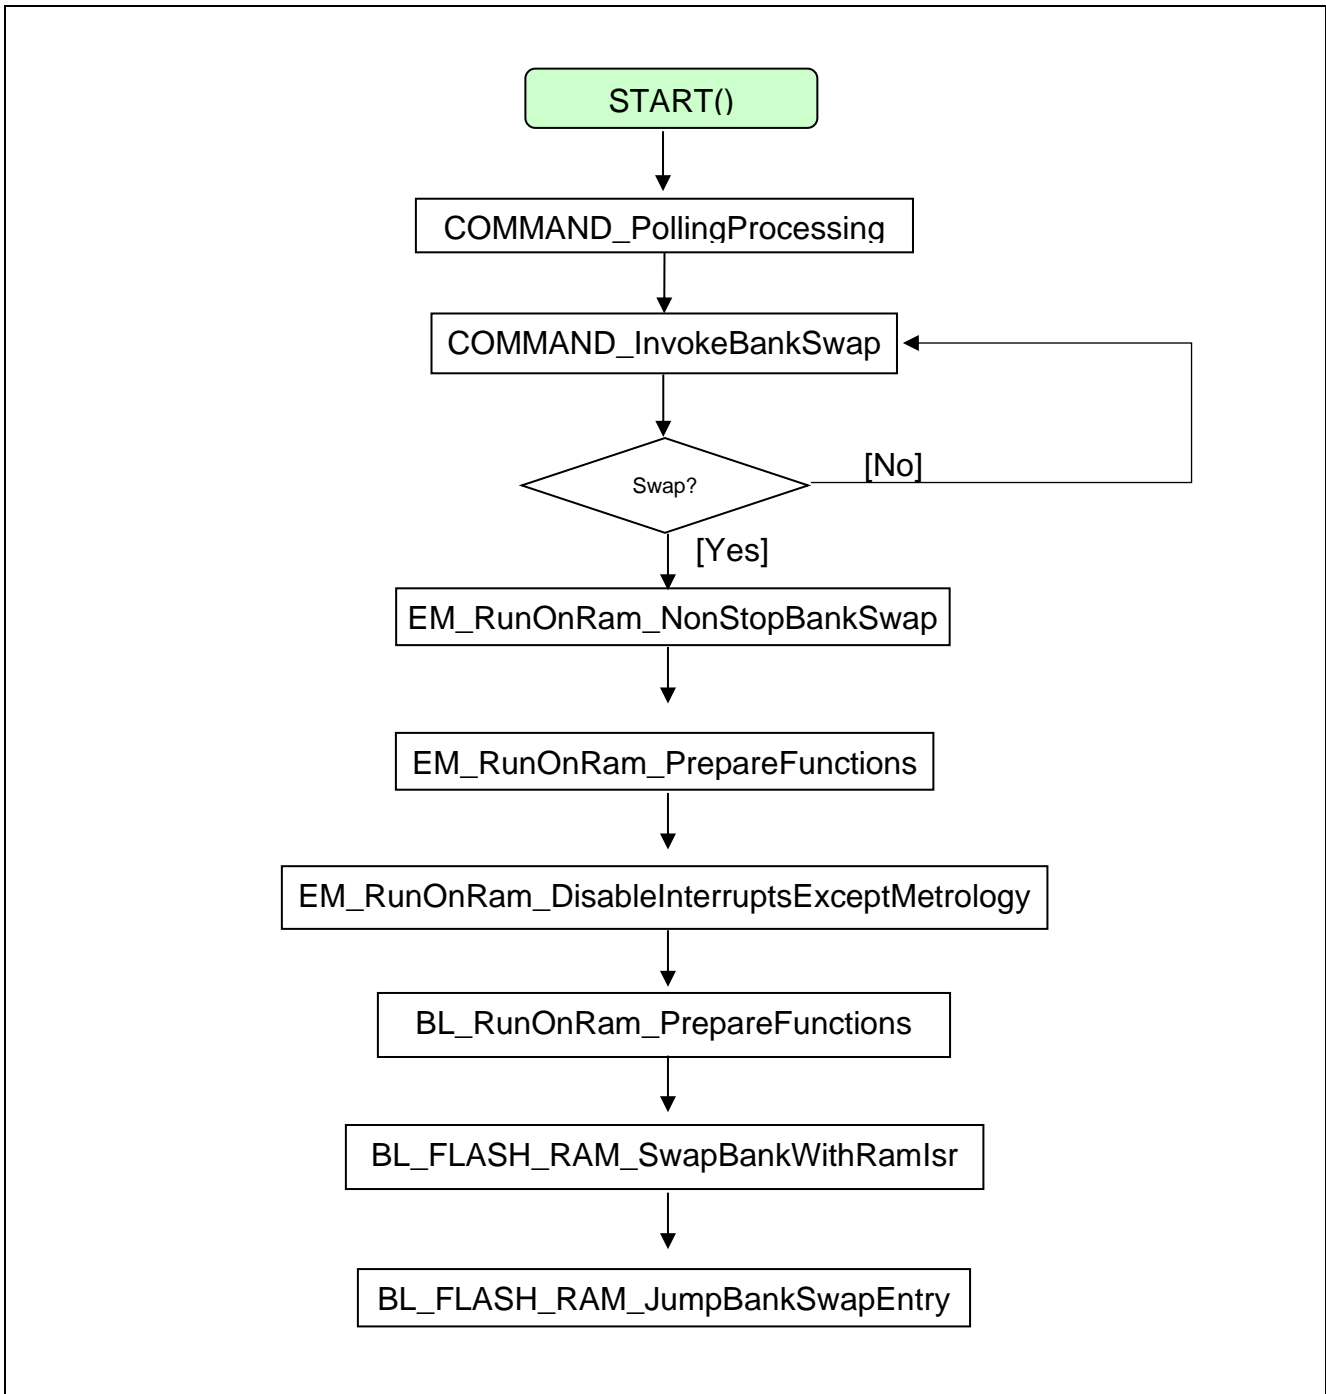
START()

COMMAND_PollingProcessing

COMMAND_InvokeBankSwap

Swap?

[No]

[Yes]

EM_RunOnRam_NonStopBankSwap

EM_RunOnRam_PrepareFunctions

EM_RunOnRam_DisableInterruptsExceptMetrology

BL_RunOnRam_PrepareFunctions

BL_FLASH_RAM_SwapBankWithRamIsr

BL_FLASH_RAM_JumpBankSwapEntry